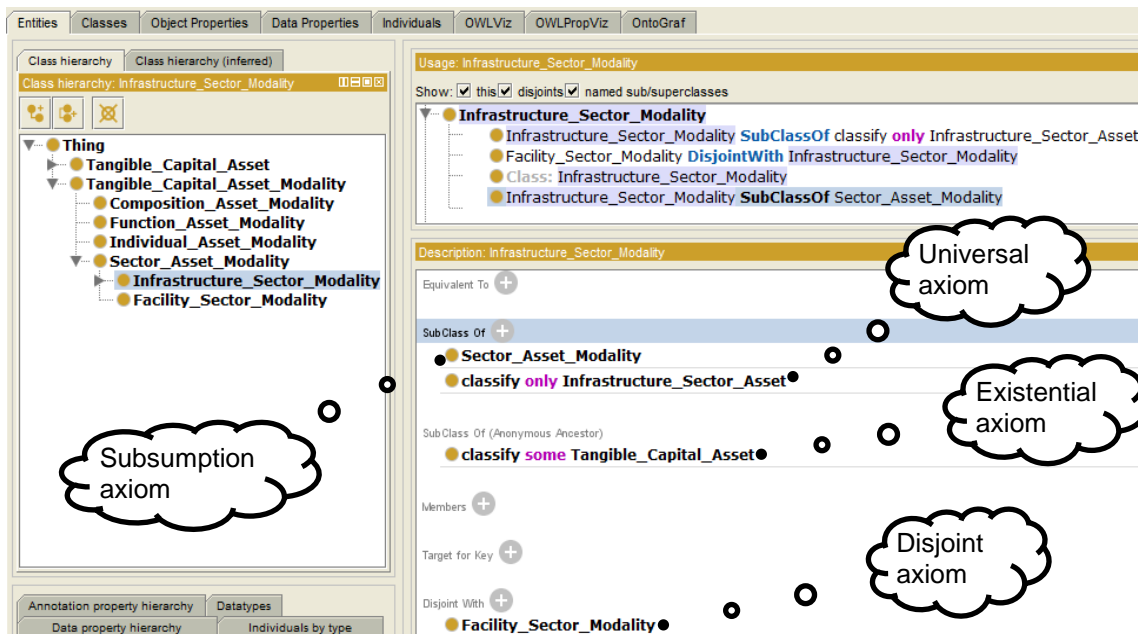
Entities | Classes | Object Properties | Data Properties | Individuals | OWLViz | OWLPropViz | OntoGraf

Class hierarchy | Class hierarchy (inferred)

Class hierarchy: Infrastructure_Sector_Modality

Thing
Tangible_Capital_Asset
Tangible_Capital_Asset_Modality
Composition_Asset_Modality
Function_Asset_Modality
Individual_Asset_Modality
Sector_Asset_Modality
Infrastructure_Sector_Modality
Facility_Sector_Modality

Subsumption axiom

Annotation property hierarchy | Datatypes
Data property hierarchy | Individuals by type

Usage: Infrastructure_Sector_Modality

Show: this disjoints named sub/superclasses

Infrastructure_Sector_Modality
Infrastructure_Sector_Modality SubClassOf classify only Infrastructure_Sector_Asset
Facility_Sector_Modality DisjointWith Infrastructure_Sector_Modality
Class: Infrastructure_Sector_Modality
Infrastructure_Sector_Modality SubClassOf Sector_Asset_Modality

Description: Infrastructure_Sector_Modality

Universal axiom

Equivalent To

SubClass Of
Sector_Asset_Modality
classify only Infrastructure_Sector_Asset

Existential axiom

SubClass Of (Anonymous Ancestor)
classify some Tangible_Capital_Asset

Members

Target for Key

Disjoint axiom

Disjoint With
Facility_Sector_Modality